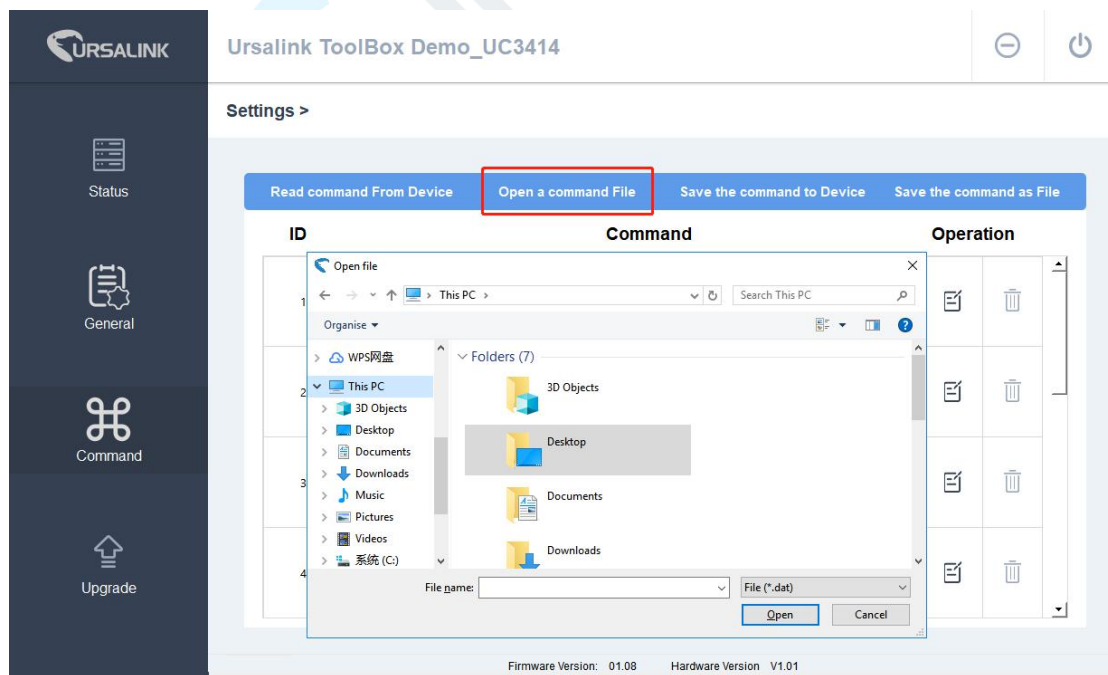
URSALINK

Ursalink ToolBox Demo_UC3414

Status

General

Command

Upgrade

Settings >

Read command From Device | Open a command File | Save the command to Device | Save the command as File

| ID | Command | Operation |
|---|---|---|
| 1 | | |
| 2 | | |
| 3 | | |
| 4 | | |

Open file

This PC >

Search This PC

Organise

WPS网盘
This PC
3D Objects
Desktop
Documents
Downloads
Music
Pictures
Videos
系统 (C:)

Folders (7)

3D Objects
Desktop
Documents
Downloads

File name:

File (*.dat)

Open

Cancel

Firmware Version: 01.08 Hardware Version V1.01